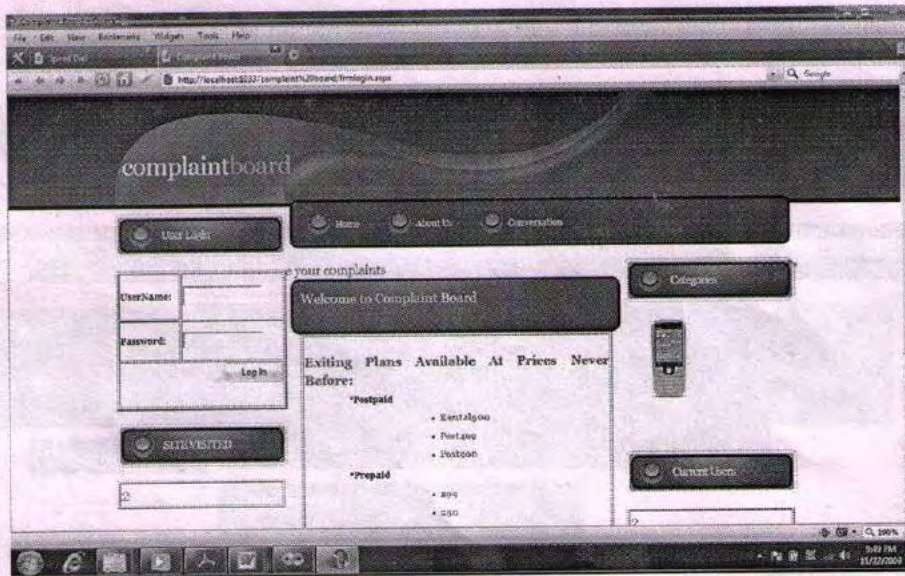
File Edit View Bookmarks Widgets Tools Help

http://localhost:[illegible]/complaint%20board/frmlogin.aspx

Google

complaintboard

User Login

Home About Us Conversation

your complaints

Welcome to Complaint Board

Categories

UserName:

Password:

Log In

Exiting Plans Available At Prices Never Before:

*Postpaid

• Rental900
• Post400
• Post600

*Prepaid

• 899
• 250

SITEVISITED

2

Current Users

2

100%

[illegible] PM
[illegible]